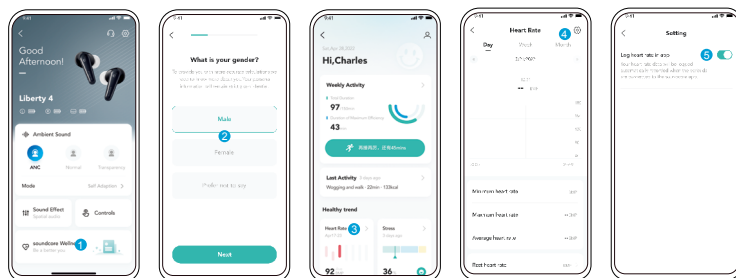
Good Afternoon!

Liberty 4

Ambient Sound

ANC

Normal

Transparency

Mode

Self Adaption

Sound Effect

Controls

soundcore Wellness

1

9:41

What is your gender?

Male

2

Female

Prefer not to say

Next

9:41

Hi,Charles

Weekly Activity

97

43

Last Activity

Wogging and walk · 22min · 133kcal

Healthy trend

Heart Rate

3

Stress

92

36

9:41

Heart Rate

4

Day

Week

Month

Minimum heart rate

Maximum heart rate

Average heart rate

Rest heart rate

9:41

Setting

Log heart rate in app

5